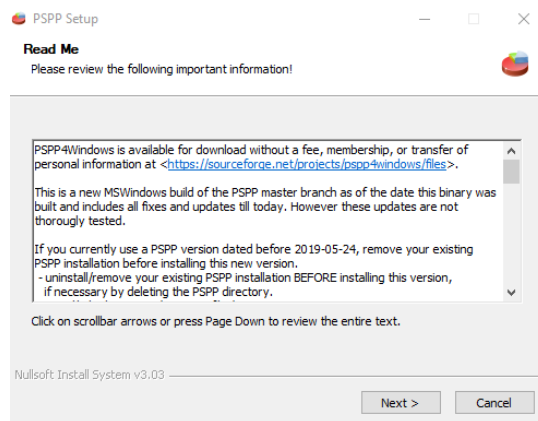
PSPP Setup

Read Me
Please review the following important information!

PSPP4Windows is available for download without a fee, membership, or transfer of personal information at <https://sourceforge.net/projects/pspp4windows/files>.

This is a new MSWindows build of the PSPP master branch as of the date this binary was built and includes all fixes and updates till today. However these updates are not thoroughly tested.

If you currently use a PSPP version dated before 2019-05-24, remove your existing PSPP installation before installing this new version.
- uninstall/remove your existing PSPP installation BEFORE installing this version, if necessary by deleting the PSPP directory.
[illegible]

Click on scrollbar arrows or press Page Down to review the entire text.

Nullsoft Install System v3.03

Next >
Cancel